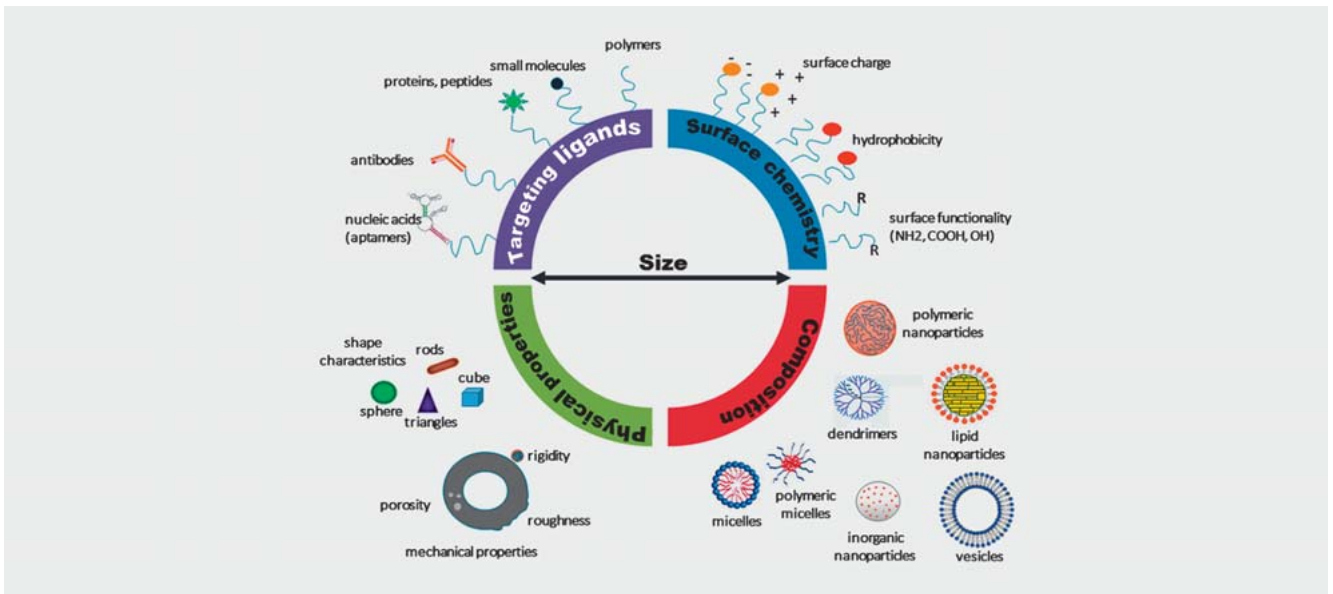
polymers
small molecules
proteins, peptides
antibodies
nucleic acids (aptamers)
Targeting ligands
Surface chemistry
- -
+ +
+
+
surface charge
hydrophobicity
R
surface functionality (NH2, COOH, OH)
R
Size
Physical properties
Composition
shape characteristics
rods
cube
sphere
triangles
rigidity
porosity
roughness
mechanical properties
polymeric nanoparticles
dendrimers
lipid nanoparticles
micelles
polymeric micelles
inorganic nanopartides
vesicles